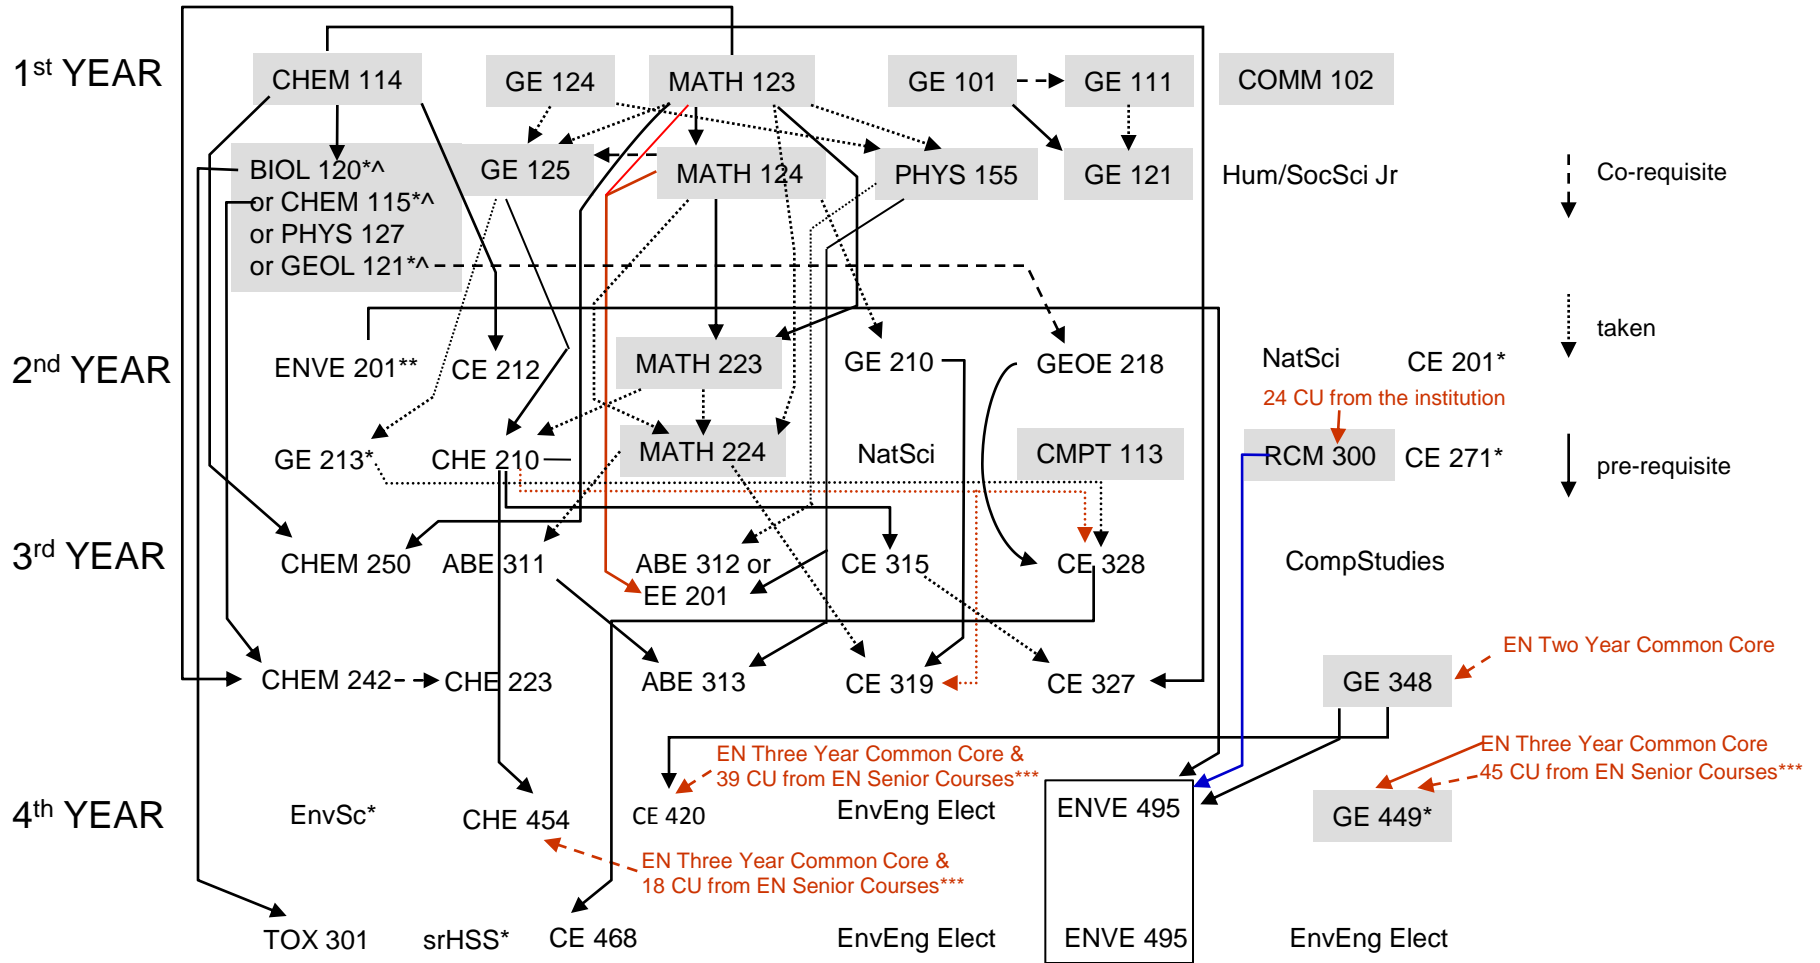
1st YEAR

CHEM 114

GE 124

MATH 123

GE 101

GE 111

COMM 102

BIOL 120*^ or CHEM 115*^ or PHYS 127 or GEOL 121*^

GE 125

MATH 124

PHYS 155

GE 121

Hum/SocSci Jr

Co-requisite

taken

pre-requisite

2nd YEAR

ENVE 201**

CE 212

MATH 223

GE 210

GEOE 218

NatSci

CE 201*

24 CU from the institution

GE 213*

CHE 210

MATH 224

NatSci

CMPT 113

RCM 300

CE 271*

3rd YEAR

CHEM 250

ABE 311

ABE 312 or EE 201

CE 315

CE 328

CompStudies

EN Two Year Common Core

CHEM 242

CHE 223

ABE 313

CE 319

CE 327

GE 348

EN Three Year Common Core & 39 CU from EN Senior Courses***

EN Three Year Common Core 45 CU from EN Senior Courses***

4th YEAR

EnvSc*

CHE 454

CE 420

EnvEng Elect

ENVE 495

GE 449*

EN Three Year Common Core & 18 CU from EN Senior Courses***

TOX 301

srHSS*

CE 468

EnvEng Elect

ENVE 495

EnvEng Elect